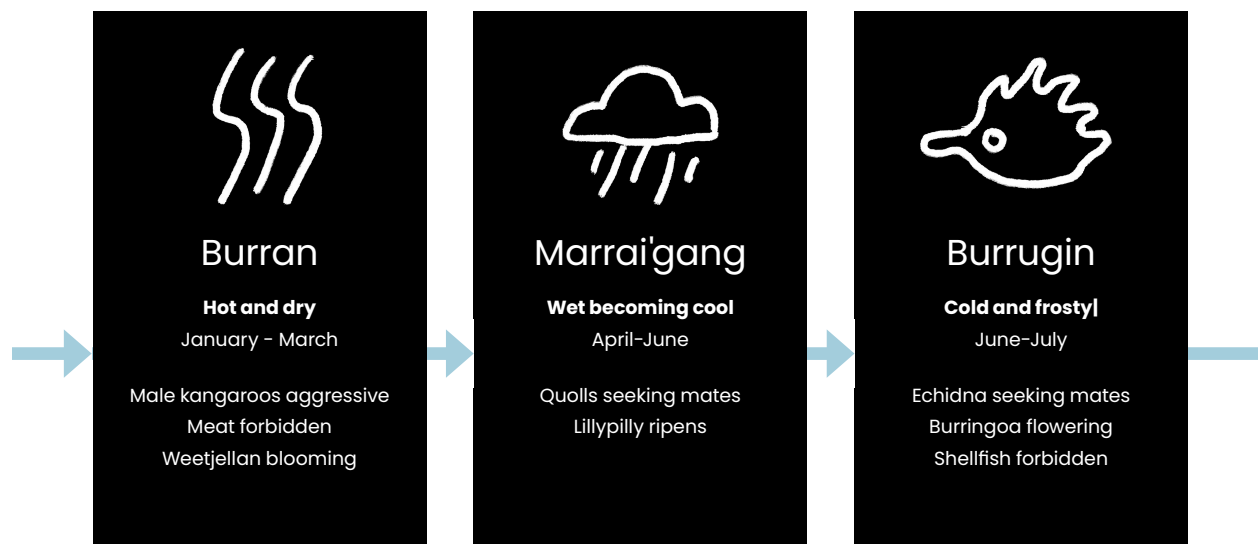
Burran

**Hot and dry**

January - March

Male kangaroos aggressive
Meat forbidden
Weetjellan blooming

Marrai'gang

**Wet becoming cool**

April-June

Quolls seeking mates
Lillypilly ripens

Burrugin

**Cold and frosty|**

June-July

Echidna seeking mates
Burringoa flowering
Shellfish forbidden